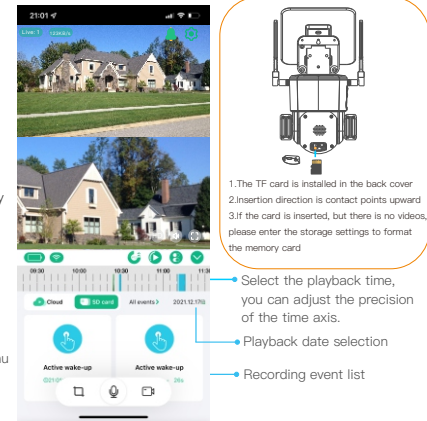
21:01

Live: 1

09:30 10:00 10:30 11:00 11:3

Cloud SD card All events 2021.12.17

Active wake-up

Active wake-up

1.The TF card is installed in the back cover
2.Insertion direction is contact points upward
3.If the card is inserted, but there is no videos, please enter the storage settings to format the memory card

Select the playback time, you can adjust the precision of the time axis.

Playback date selection

Recording event list